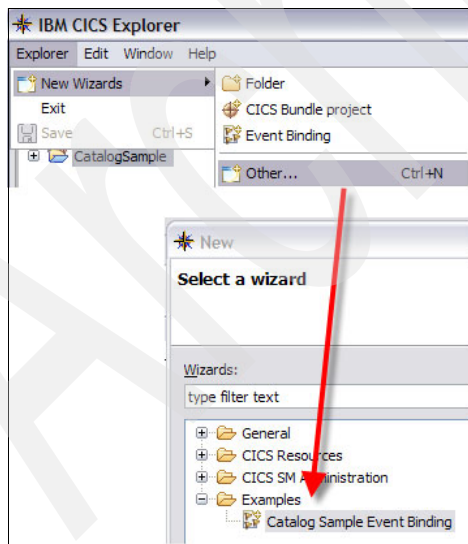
IBM CICS Explorer

Explorer Edit Window Help

New Wizards

Exit

Save Ctrl+S

CatalogSample

Folder

CICS Bundle project

Event Binding

Other... Ctrl+N

New

Select a wizard

Wizards:

type filter text

General

CICS Resources

CICS SM Administration

Examples

Catalog Sample Event Binding